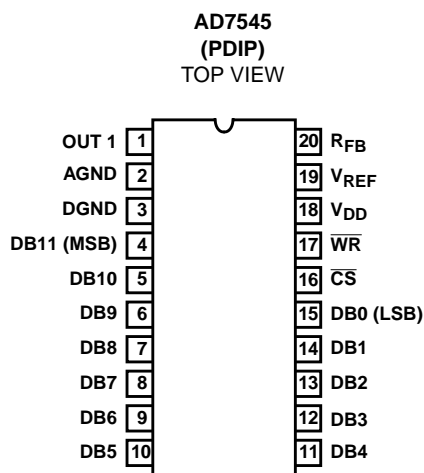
AD7545
(PDIP)
TOP VIEW

OUT 1 1
AGND 2
DGND 3
DB11 (MSB) 4
DB10 5
DB9 6
DB8 7
DB7 8
DB6 9
DB5 10

20 $R_{FB}$
19 $V_{REF}$
18 $V_{DD}$
17 $\overline{WR}$
16 $\overline{CS}$
15 DB0 (LSB)
14 DB1
13 DB2
12 DB3
11 DB4